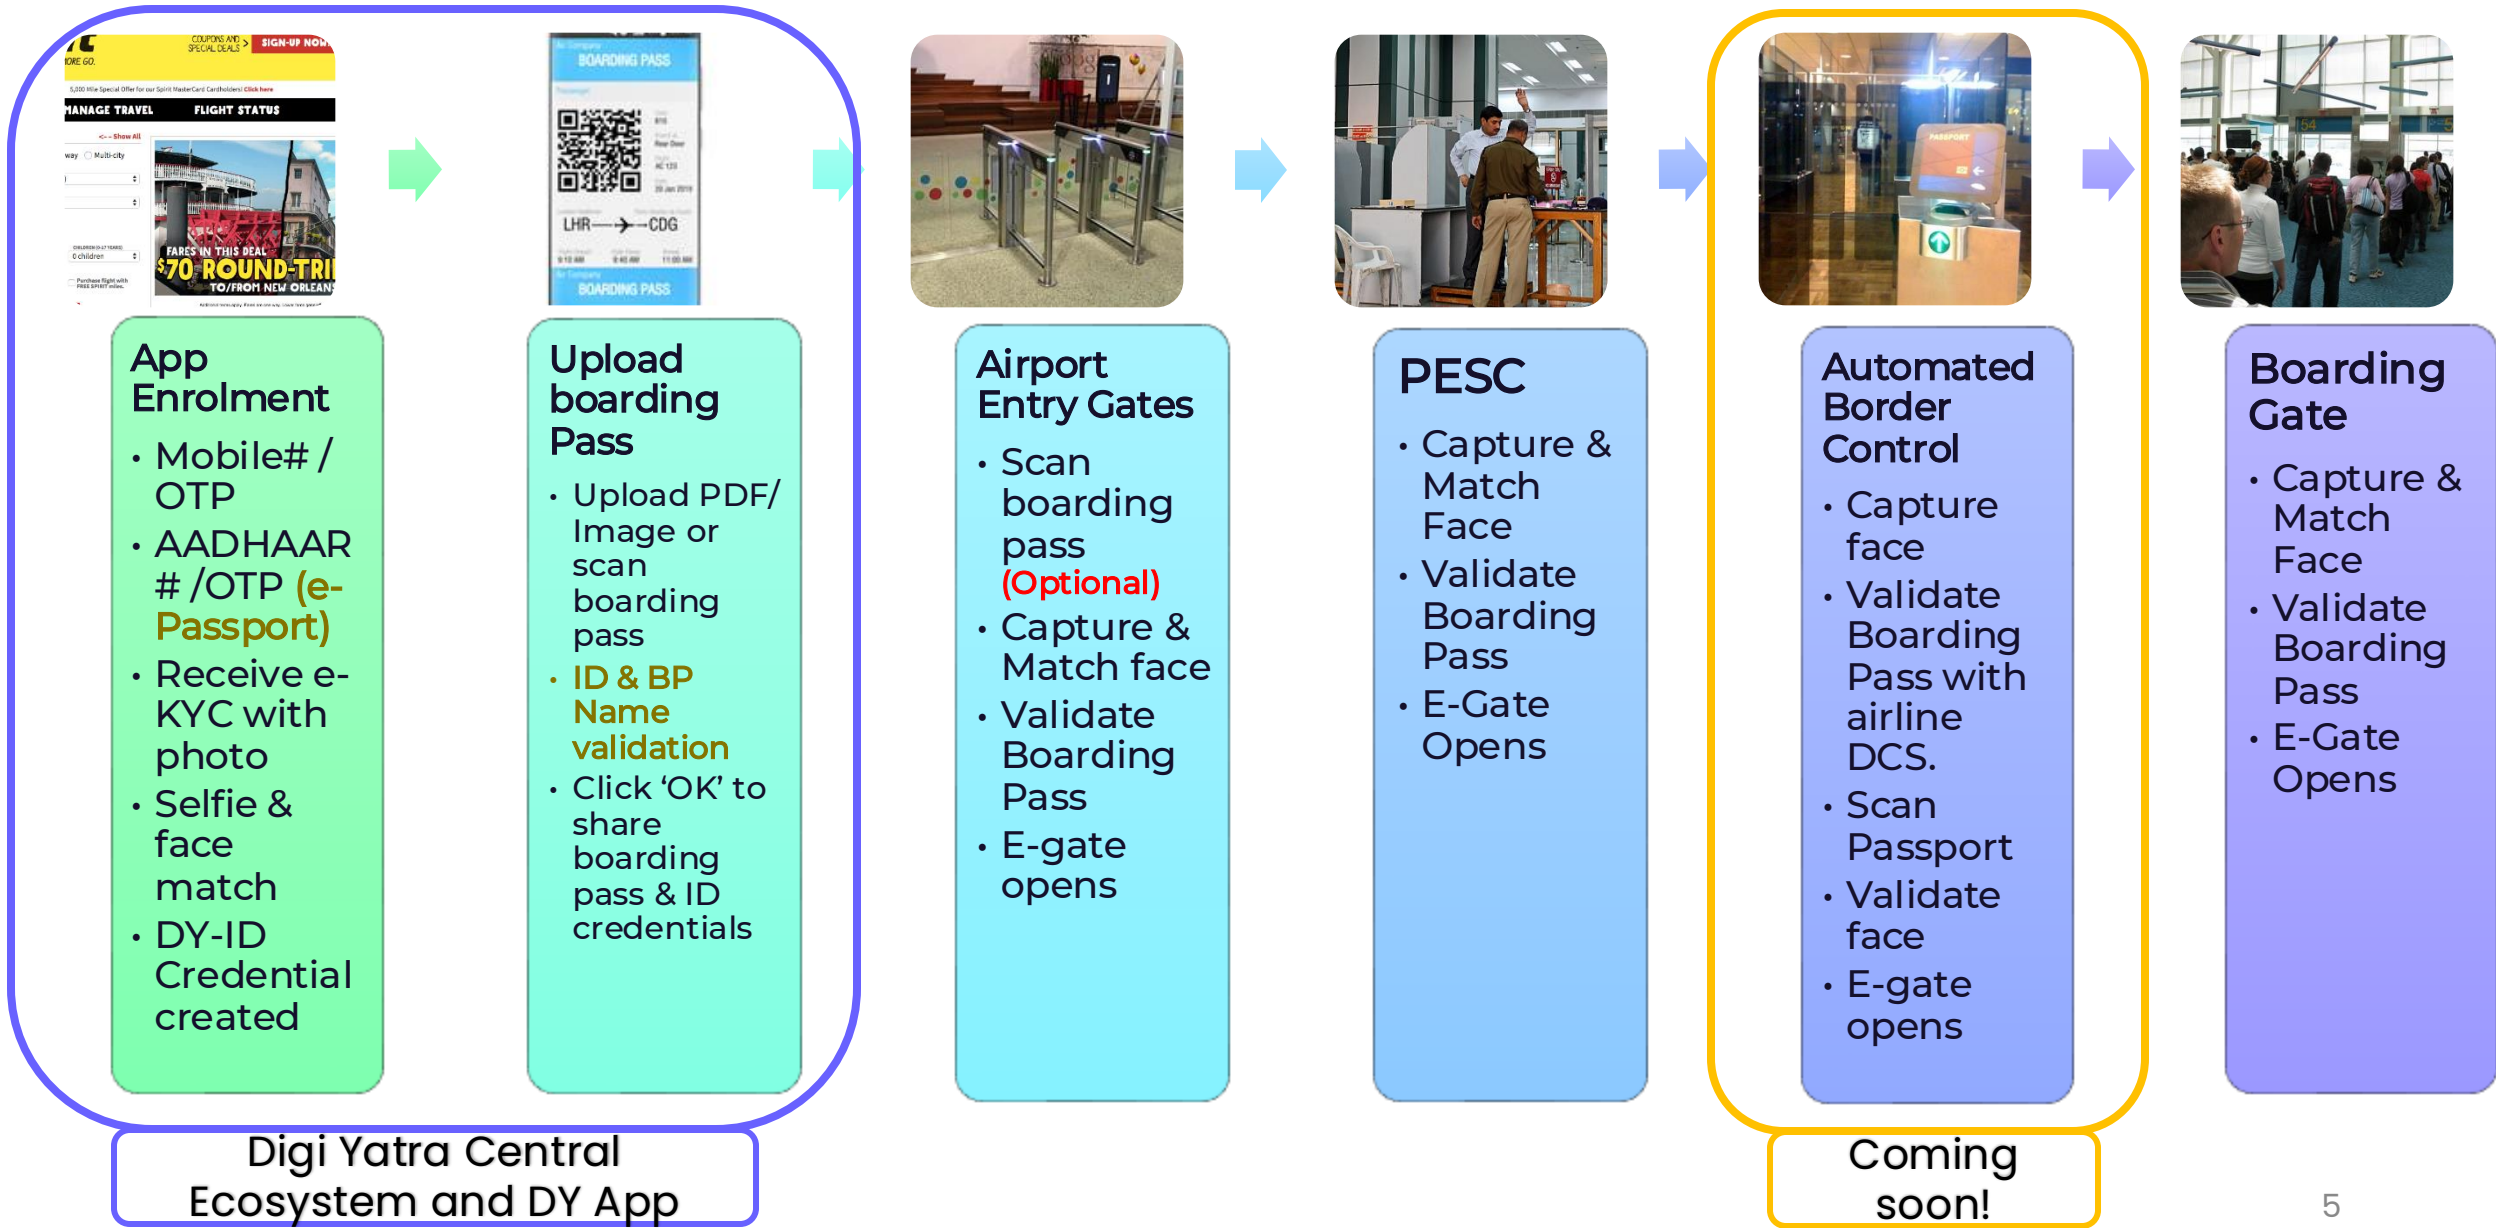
App Enrolment
- Mobile# / OTP
- AADHAAR # /OTP (e-Passport)
- Receive e-KYC with photo
- Selfie & face match
- DY-ID Credential created

Upload boarding Pass
- Upload PDF/ Image or scan boarding pass
- ID & BP Name validation
- Click 'OK' to share boarding pass & ID credentials

Airport Entry Gates
- Scan boarding pass (Optional)
- Capture & Match face
- Validate Boarding Pass
- E-gate opens

PESC
- Capture & Match Face
- Validate Boarding Pass
- E-Gate Opens

Automated Border Control
- Capture face
- Validate Boarding Pass with airline DCS.
- Scan Passport
- Validate face
- E-gate opens

Boarding Gate
- Capture & Match Face
- Validate Boarding Pass
- E-Gate Opens

Digi Yatra Central Ecosystem and DY App

Coming soon!

5